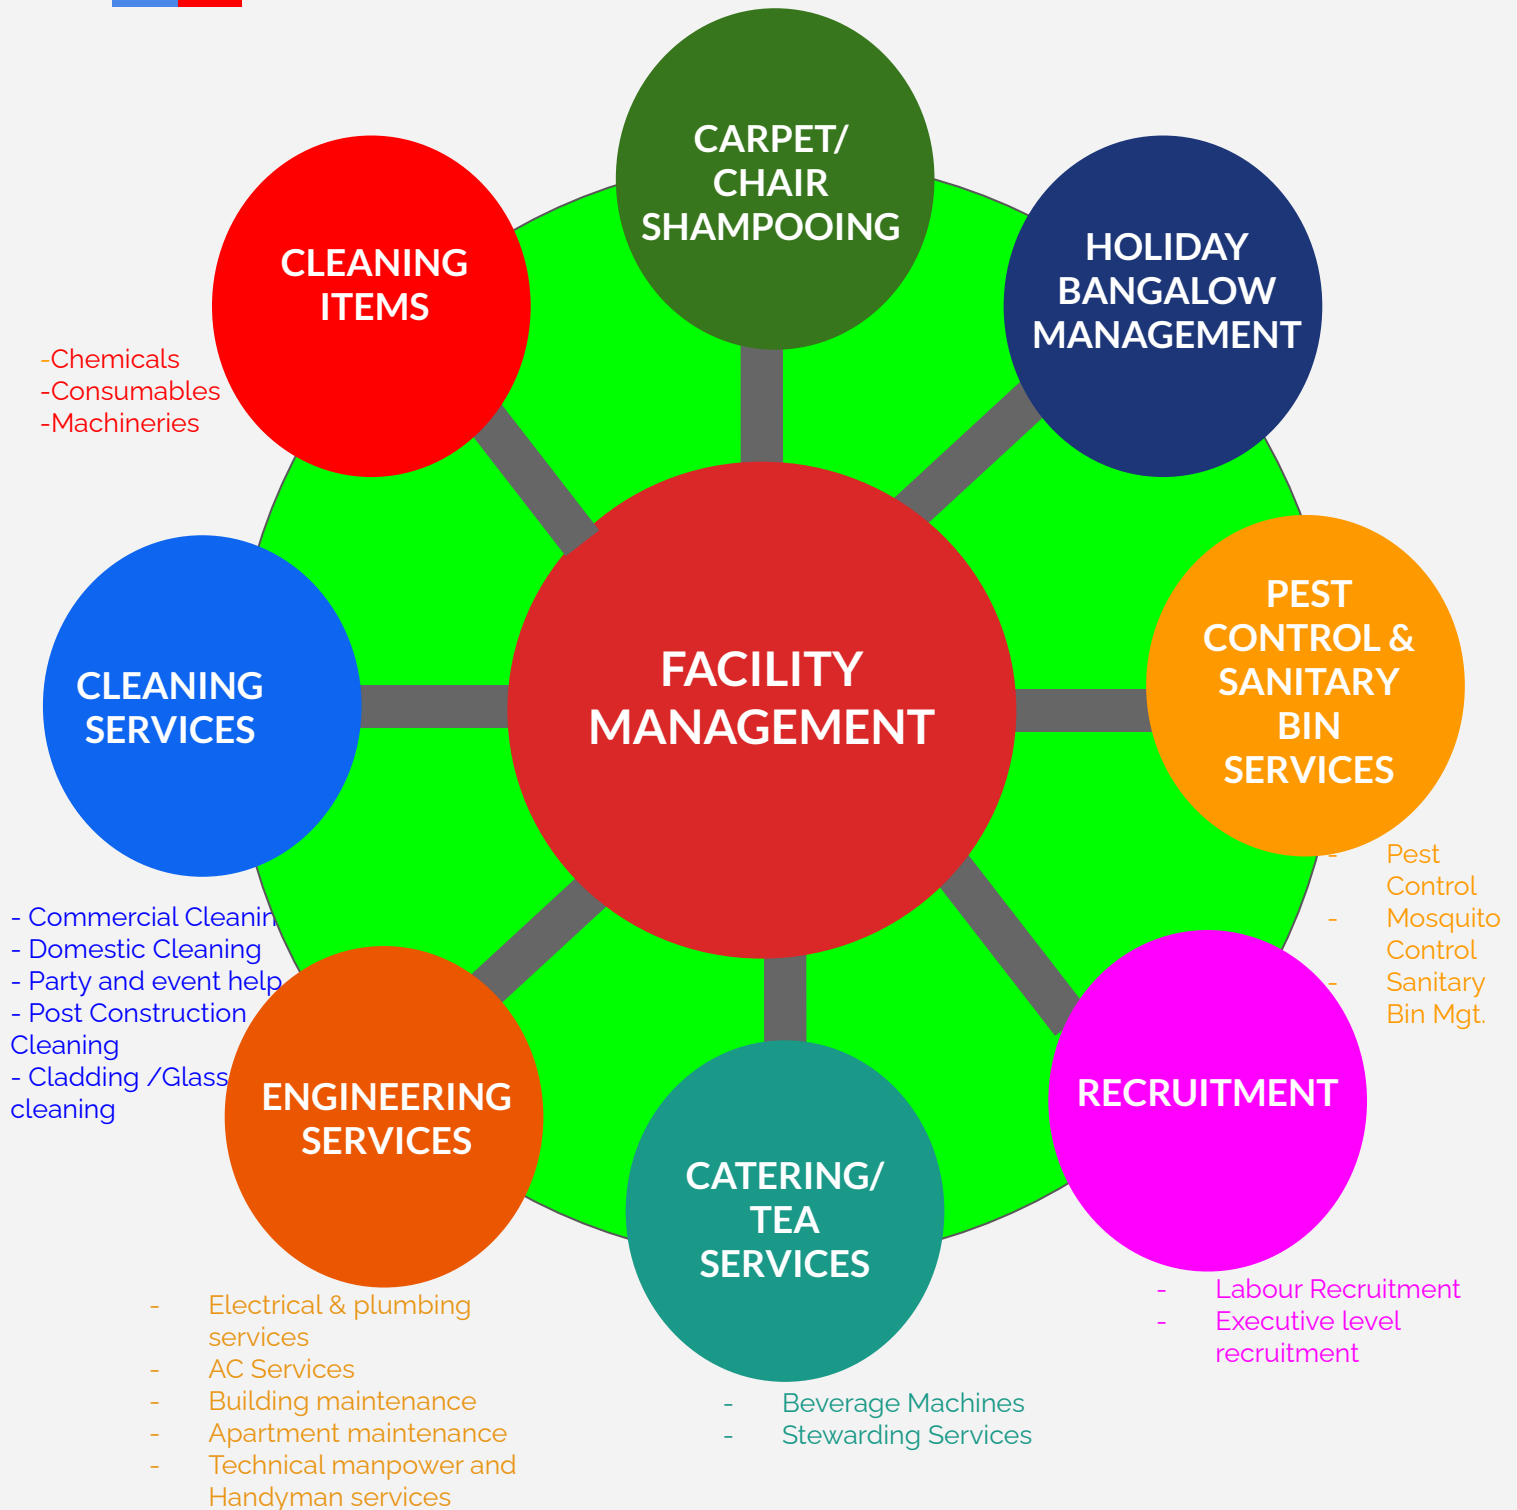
CARPET/ CHAIR SHAMPOOING

CLEANING ITEMS

-Chemicals
-Consumables
-Machineries

HOLIDAY BANGALOW MANAGEMENT

PEST CONTROL & SANITARY BIN SERVICES

- Pest Control
- Mosquito Control
- Sanitary Bin Mgt.

FACILITY MANAGEMENT

CLEANING SERVICES

- Commercial Cleanin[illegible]
- Domestic Cleaning
- Party and event help
- Post Construction Cleaning
- Cladding /Glass cleaning

RECRUITMENT

- Labour Recruitment
- Executive level recruitment

ENGINEERING SERVICES

- Electrical & plumbing services
- AC Services
- Building maintenance
- Apartment maintenance
- Technical manpower and Handyman services

CATERING/ TEA SERVICES

- Beverage Machines
- Stewarding Services